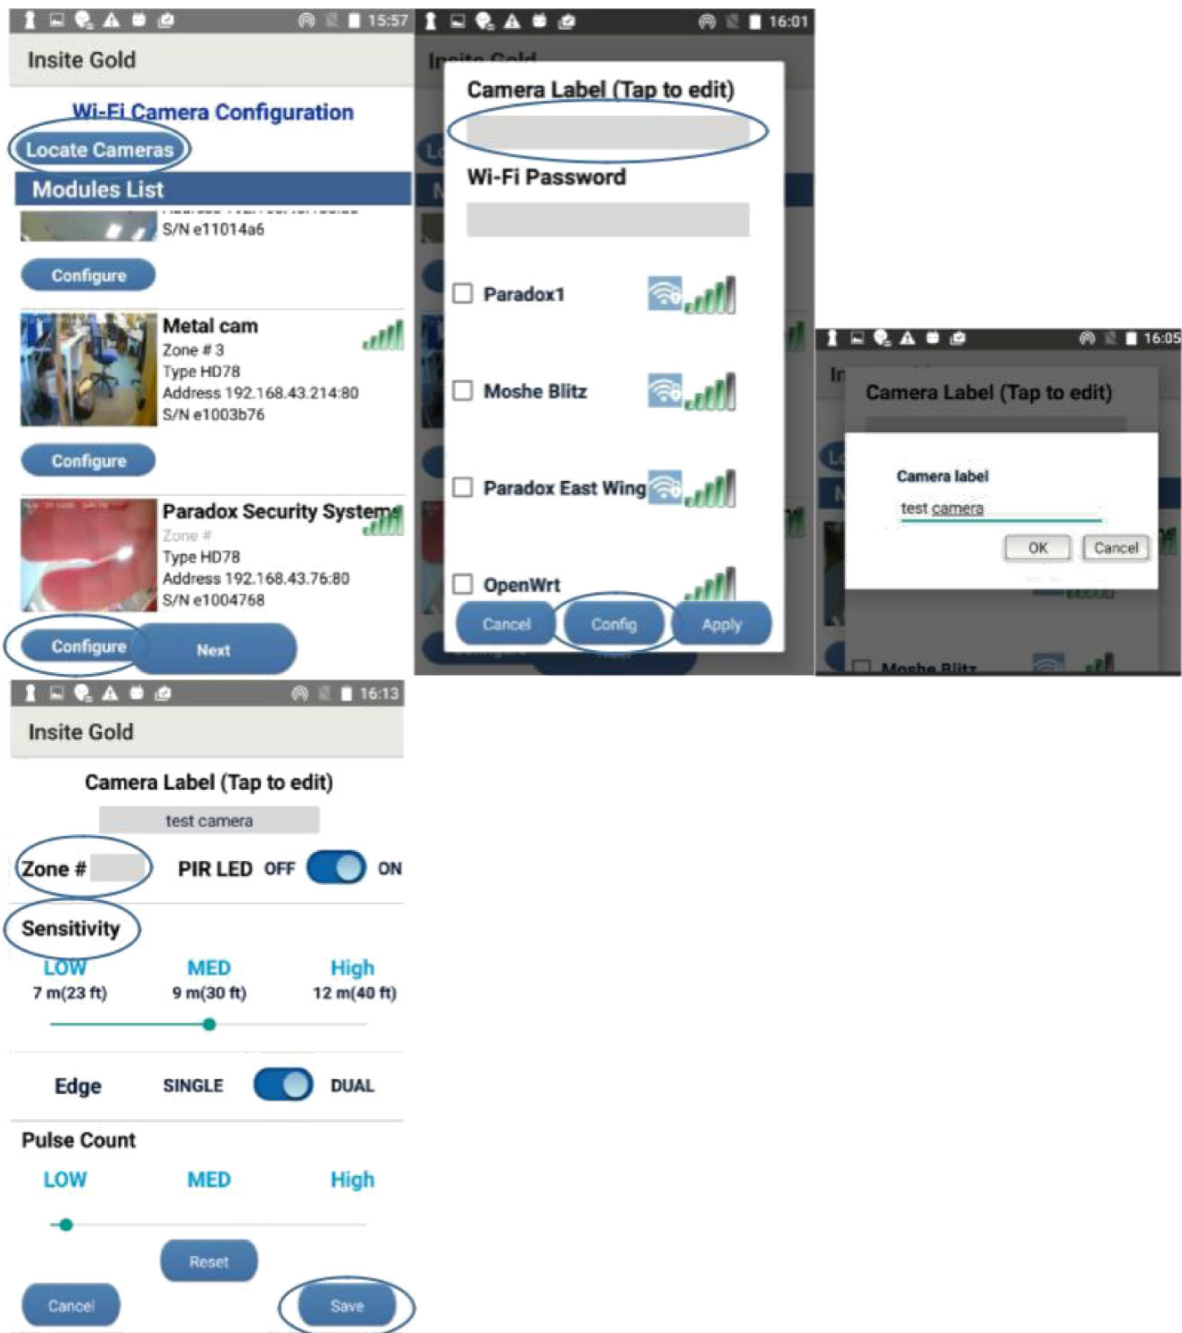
15:57

Insite Gold

Wi-Fi Camera Configuration

Locate Cameras

Modules List

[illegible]
S/N e11014a6

Configure

Metal cam
Zone # 3
Type HD78
Address 192.168.43.214:80
S/N e1003b76

Configure

Paradox Security Systems
Zone #
Type HD78
Address 192.168.43.76:80
S/N e1004768

Configure

Next

16:01

Camera Label (Tap to edit)

Wi-Fi Password

Paradox1

Moshe Blitz

Paradox East Wing

OpenWrt

Cancel

Config

Apply

16:05

Camera Label (Tap to edit)

Camera label

test camera

OK

Cancel

Moshe Blitz

16:13

Insite Gold

Camera Label (Tap to edit)

test camera

Zone #

PIR LED OFF ON

Sensitivity

LOW
7 m(23 ft)

MED
9 m(30 ft)

High
12 m(40 ft)

Edge SINGLE DUAL

Pulse Count

LOW MED High

Reset

Cancel

Save